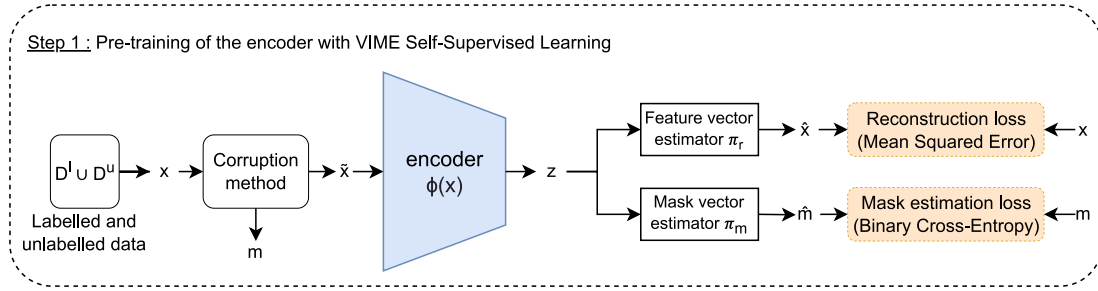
Step 1 : Pre-training of the encoder with VIME Self-Supervised Learning

$D^l \cup D^u$

Labelled and unlabelled data

x

Corruption method

m

$\tilde{x}$

encoder
$\phi(x)$

z

Feature vector estimator $\pi_r$

$\hat{x}$

Reconstruction loss
(Mean Squared Error)

x

Mask vector estimator $\pi_m$

$\hat{m}$

Mask estimation loss
(Binary Cross-Entropy)

m